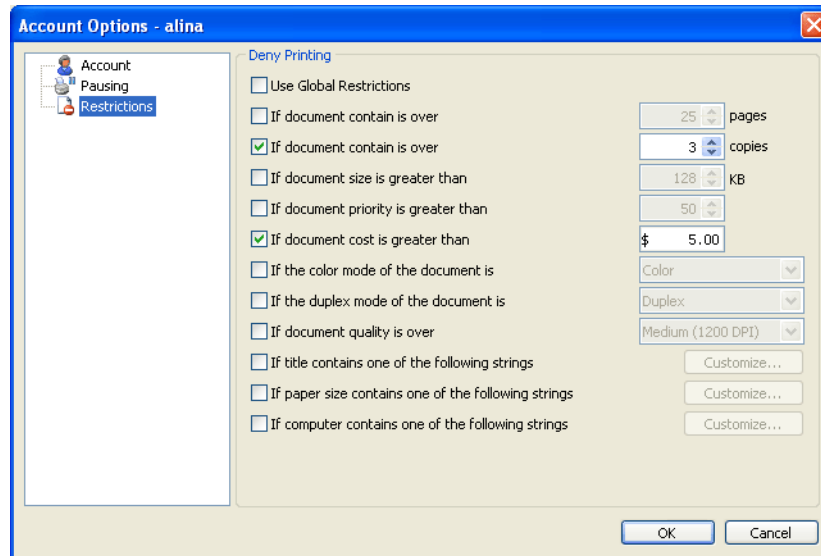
Account Options - alina

Account
Pausing
Restrictions

Deny Printing

Use Global Restrictions

If document contain is over 25 pages

If document contain is over 3 copies

If document size is greater than 128 KB

If document priority is greater than 50

If document cost is greater than $ 5.00

If the color mode of the document is Color

If the duplex mode of the document is Duplex

If document quality is over Medium (1200 DPI)

If title contains one of the following strings Customize...

If paper size contains one of the following strings Customize...

If computer contains one of the following strings Customize...

OK Cancel